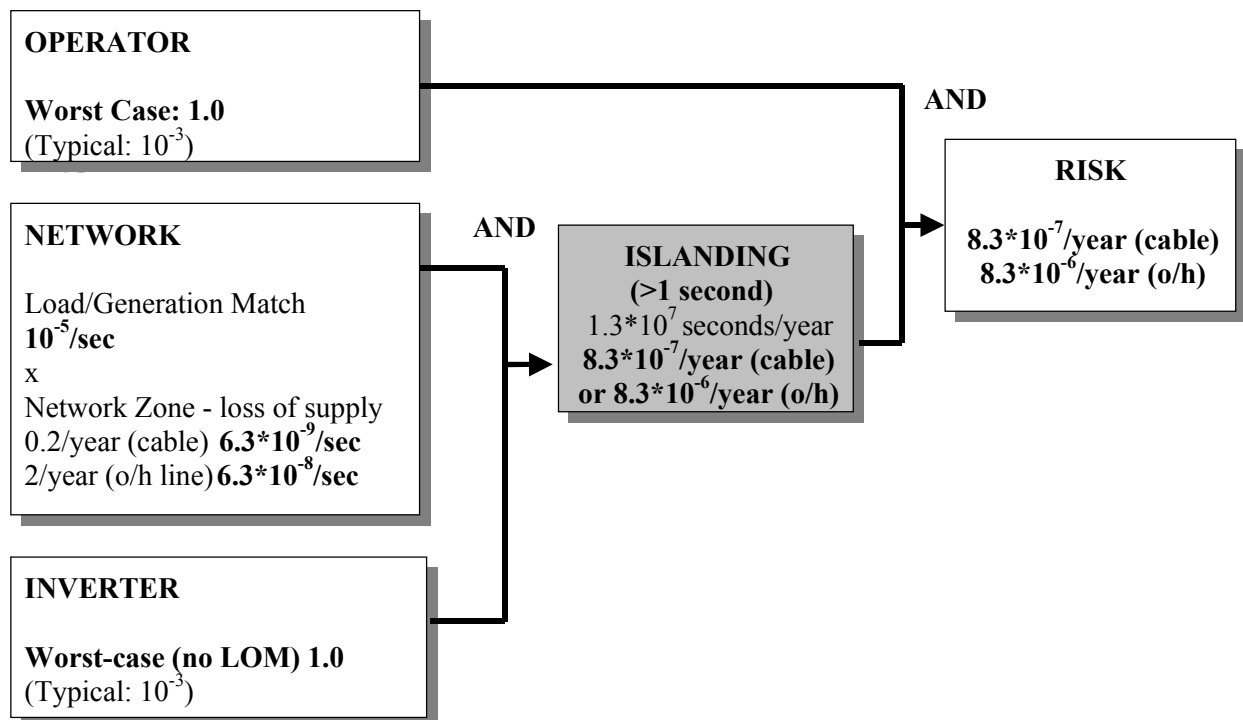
OPERATOR

Worst Case: 1.0
(Typical: $10^{-3}$)

AND

RISK

$8.3*10^{-7}$/year (cable)
$8.3*10^{-6}$/year (o/h)

NETWORK

Load/Generation Match
$10^{-5}$/sec
x
Network Zone - loss of supply
0.2/year (cable) $6.3*10^{-9}$/sec
2/year (o/h line) $6.3*10^{-8}$/sec

AND

ISLANDING
(>1 second)
$1.3*10^{7}$ seconds/year
$8.3*10^{-7}$/year (cable)
or $8.3*10^{-6}$/year (o/h)

INVERTER

Worst-case (no LOM) 1.0
(Typical: $10^{-3}$)